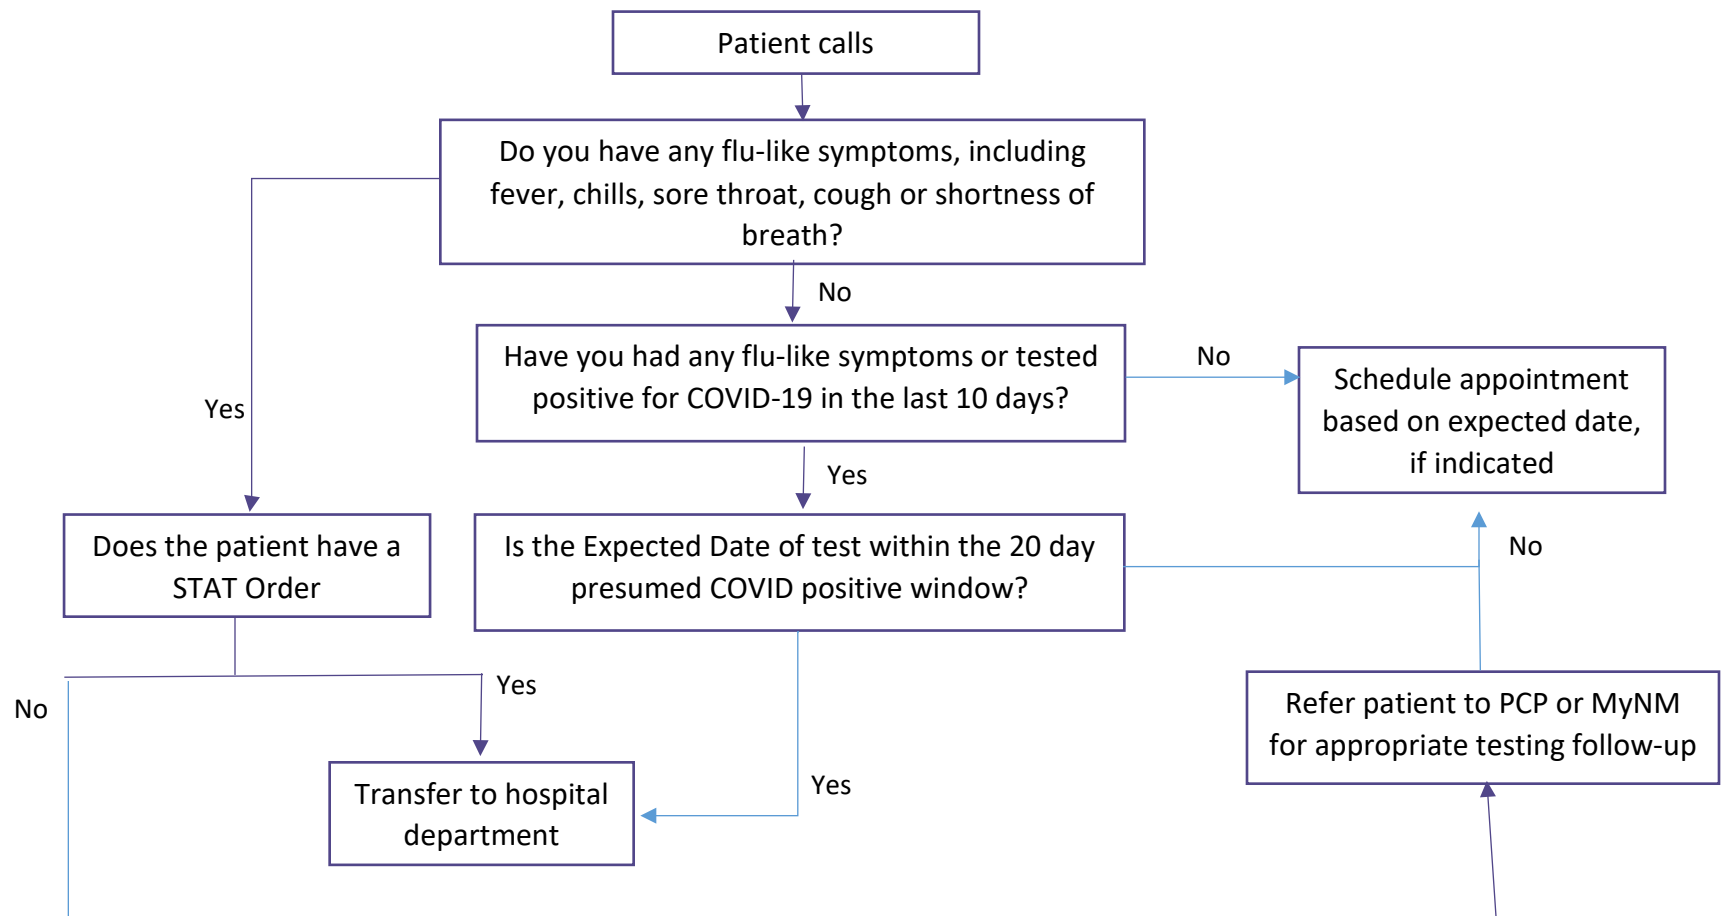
Patient calls

Do you have any flu-like symptoms, including fever, chills, sore throat, cough or shortness of breath?

No

Have you had any flu-like symptoms or tested positive for COVID-19 in the last 10 days?

No

Schedule appointment based on expected date, if indicated

Yes

Yes

Does the patient have a STAT Order

Is the Expected Date of test within the 20 day presumed COVID positive window?

No

Yes

No

Transfer to hospital department

Yes

Refer patient to PCP or MyNM for appropriate testing follow-up